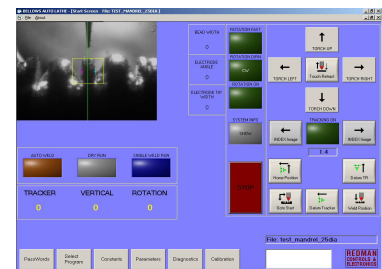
BELLOWS AUTO LATHE - [Start Screen File: TEST_MANDREL_25DIA]
File About

BEAD WIDTH
0

ELECTRODE ANGLE
0

ELECTRODE TIP WIDTH
0

ROTATION FAST

ROTATION DIRN
CW

ROTATION ON

SYSTEM INPS
ON/Inc

TORCH UP
TORCH LEFT
Touch Retract
TORCH RIGHT
TORCH DOWN

TRACKING ON
INDEX Image
INDEX Image
1 - 4

AUTO WELD
DRY RUN
SINGLE WELD RUN

TRACKER
0

VERTICAL
0

ROTATION
0

STOP

Home Position
Datum TR
Auto Start
Datum Tracker
Weld Position

File: test_mandrel_25dia

PassWords
Select Program
Constants
Parameters
Diagnostics
Calibration

REDMAN CONTROLS & ELECTRONICS